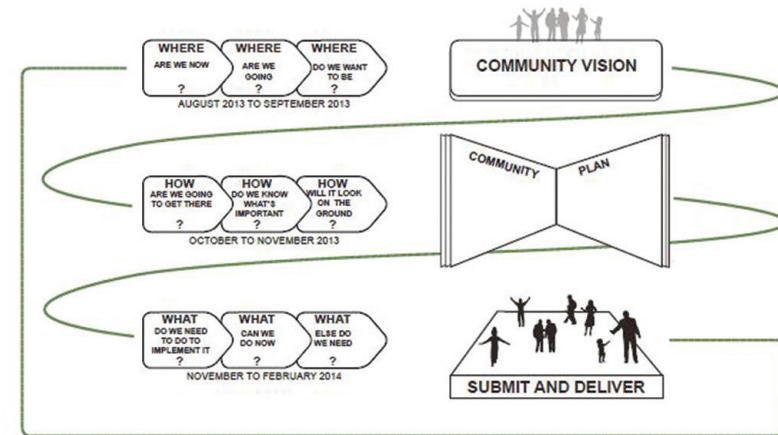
WHERE
ARE WE NOW
?

WHERE
ARE WE GOING
?

WHERE
DO WE WANT TO BE
?

AUGUST 2013 TO SEPTEMBER 2013

COMMUNITY VISION

HOW
ARE WE GOING TO GET THERE
?

HOW
DO WE KNOW WHAT'S IMPORTANT
?

HOW
WILL IT LOOK ON THE GROUND
?

OCTOBER TO NOVEMBER 2013

COMMUNITY PLAN

WHAT
DO WE NEED TO DO TO IMPLEMENT IT
?

WHAT
CAN WE DO NOW
?

WHAT
ELSE DO WE NEED
?

NOVEMBER TO FEBRUARY 2014

SUBMIT AND DELIVER